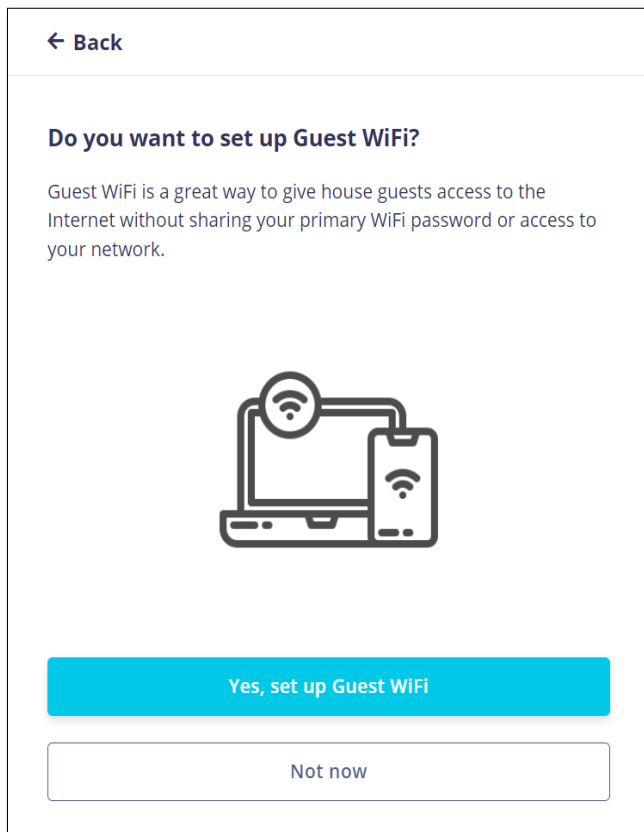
← Back

Do you want to set up Guest WiFi?

Guest WiFi is a great way to give house guests access to the Internet without sharing your primary WiFi password or access to your network.

Yes, set up Guest WiFi

Not now